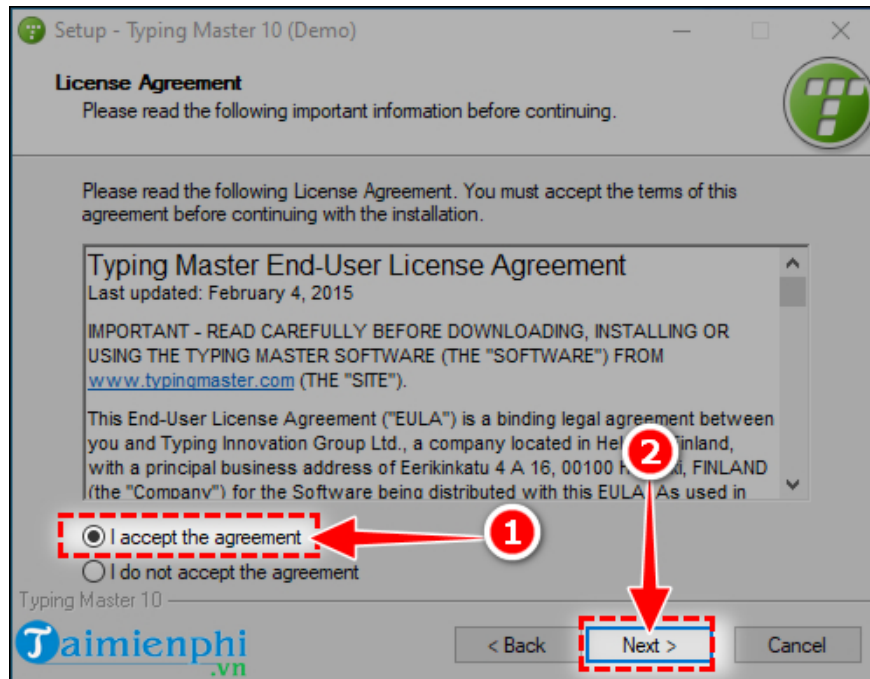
Setup - Typing Master 10 (Demo)

License Agreement
Please read the following important information before continuing.

Please read the following License Agreement. You must accept the terms of this agreement before continuing with the installation.

Typing Master End-User License Agreement
Last updated: February 4, 2015

IMPORTANT - READ CAREFULLY BEFORE DOWNLOADING, INSTALLING OR USING THE TYPING MASTER SOFTWARE (THE "SOFTWARE") FROM www.typingmaster.com (THE "SITE").

This End-User License Agreement ("EULA") is a binding legal agreement between you and Typing Innovation Group Ltd., a company located in He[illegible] Finland, with a principal business address of Eerikinkatu 4 A 16, 00100 H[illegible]i, FINLAND (the "Company") for the Software being distributed with this EULA. As used in

I accept the agreement
I do not accept the agreement

1
2

Typing Master 10

Taimienphi
.vn

< Back
Next >
Cancel